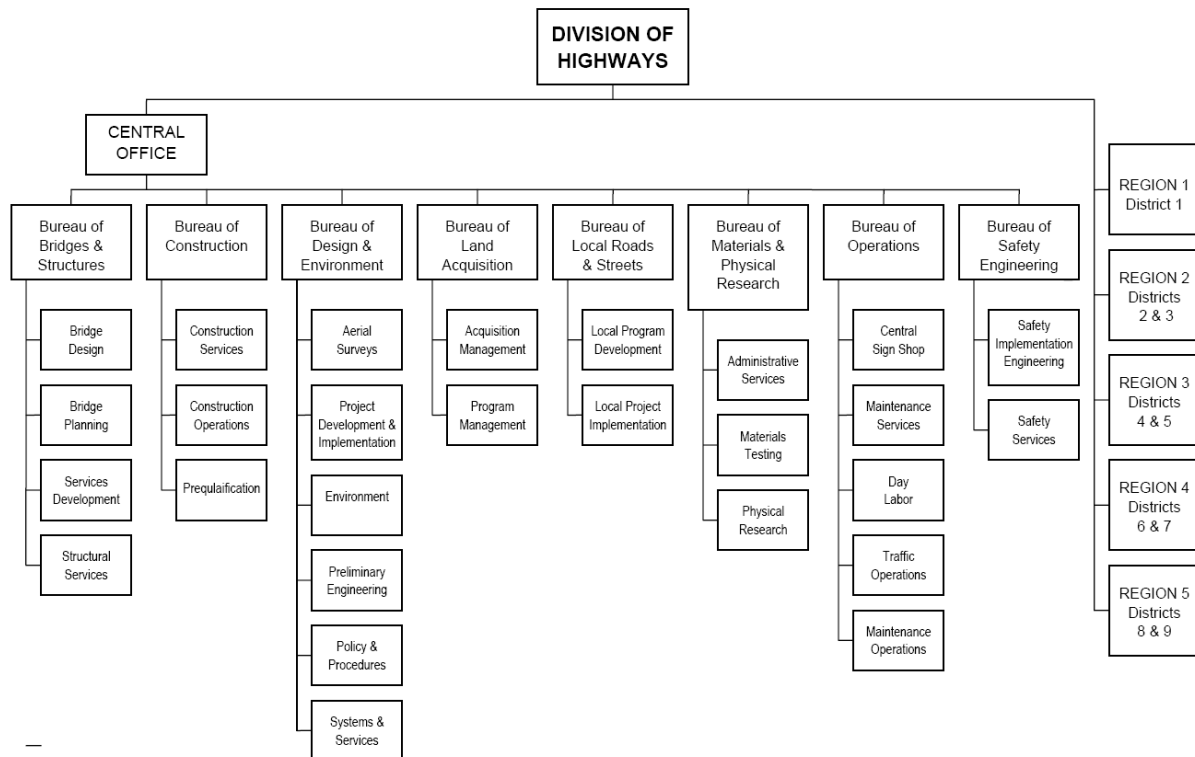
DIVISION OF HIGHWAYS

CENTRAL OFFICE

Bureau of Bridges & Structures
Bridge Design
Bridge Planning
Services Development
Structural Services

Bureau of Construction
Construction Services
Construction Operations
Prequlaification

Bureau of Design & Environment
Aerial Surveys
Project Development & Implementation
Environment
Preliminary Engineering
Policy & Procedures
Systems & Services

Bureau of Land Acquisition
Acquisition Management
Program Management

Bureau of Local Roads & Streets
Local Program Development
Local Project Implementation

Bureau of Materials & Physical Research
Administrative Services
Materials Testing
Physical Research

Bureau of Operations
Central Sign Shop
Maintenance Services
Day Labor
Traffic Operations
Maintenance Operations

Bureau of Safety Engineering
Safety Implementation Engineering
Safety Services

REGION 1 District 1
REGION 2 Districts 2 & 3
REGION 3 Districts 4 & 5
REGION 4 Districts 6 & 7
REGION 5 Districts 8 & 9